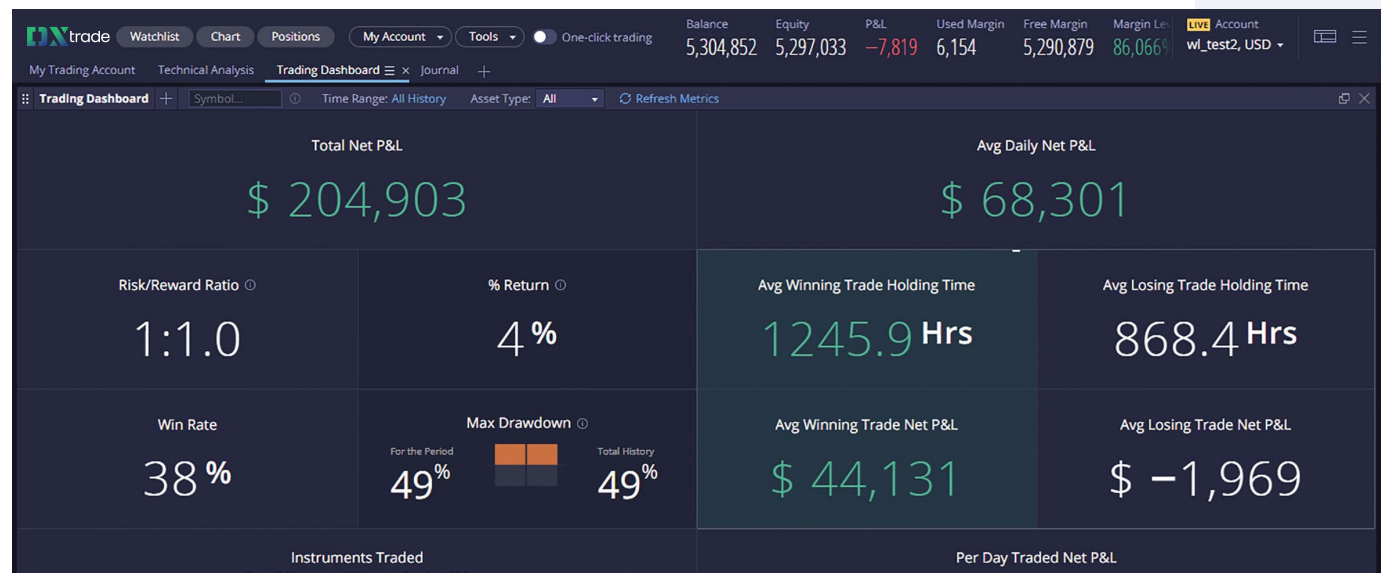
DXtrade Watchlist Chart Positions My Account Tools One-click trading

| Balance | Equity | P&L | Used Margin | Free Margin | Margin Lev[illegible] |
|---|---|---|---|---|---|
| 5,304,852 | 5,297,033 | −7,819 | 6,154 | 5,290,879 | 86,066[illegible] |

LIVE Account wl_test2, USD

My Trading Account Technical Analysis Trading Dashboard Journal +

Trading Dashboard + Symbol... Time Range: All History Asset Type: All Refresh Metrics

Total Net P&L
$ 204,903

Avg Daily Net P&L
$ 68,301

Risk/Reward Ratio
1:1.0

% Return
4 %

Avg Winning Trade Holding Time
1245.9 Hrs

Avg Losing Trade Holding Time
868.4 Hrs

Win Rate
38 %

Max Drawdown
For the Period
49%
Total History
49%

Avg Winning Trade Net P&L
$ 44,131

Avg Losing Trade Net P&L
$ −1,969

Instruments Traded

Per Day Traded Net P&L